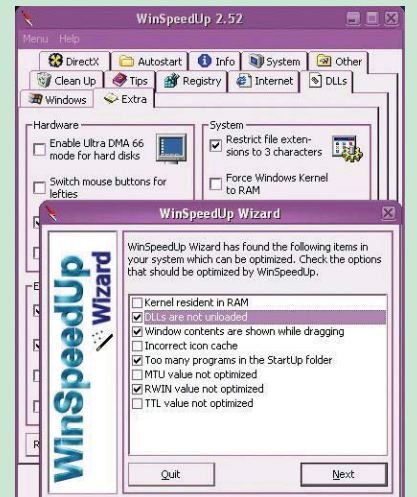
WinSpeedUp 2.52

Menu Help

DirectX | Autostart | Info | System | Other

Clean Up | Tips | Registry | Internet | DLLs

Windows | Extra

Hardware

Enable Ultra DMA 66 mode for hard disks

Switch mouse buttons for lefties

System

Restrict file extensions to 3 characters

Force Windows Kernel to RAM

WinSpeedUp Wizard

WinSpeedUp Wizard

WinSpeedUp Wizard has found the following items in your system which can be optimized. Check the options that should be optimized by WinSpeedUp.

Kernel resident in RAM

DLLs are not unloaded

Window contents are shown while dragging

Incorrect icon cache

Too many programs in the StartUp folder

MTU value not optimized

RWIN value not optimized

TTL value not optimized

Quit

Next